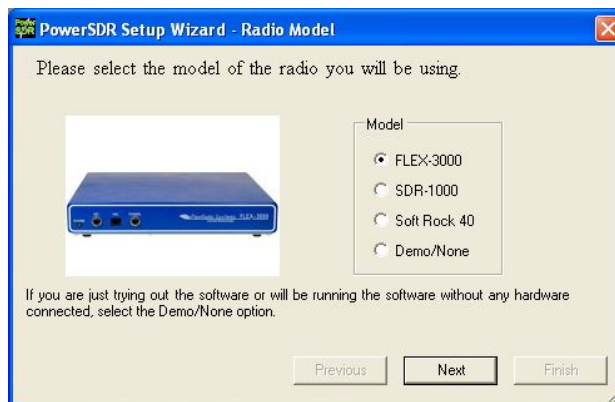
PowerSDR Setup Wizard - Radio Model

Please select the model of the radio you will be using.

Model
FLEX-3000
SDR-1000
Soft Rock 40
Demo/None

If you are just trying out the software or will be running the software without any hardware connected, select the Demo/None option.

Previous
Next
Finish